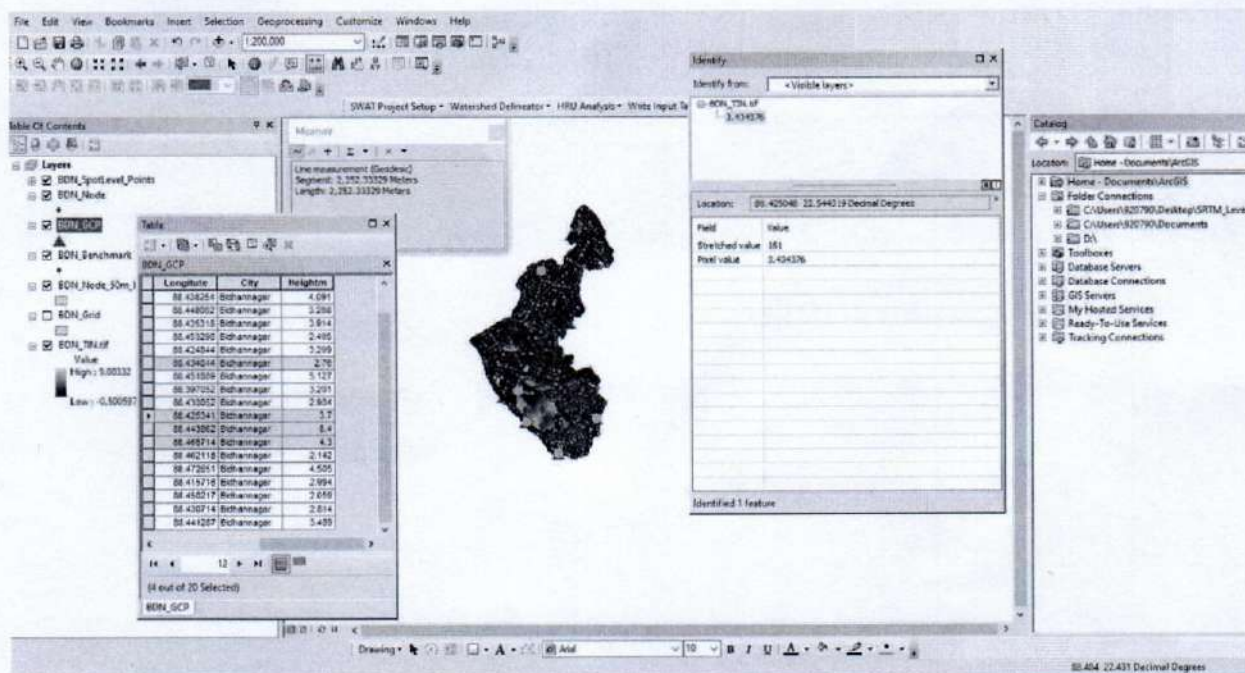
File Edit View Bookmarks Insert Selection Geoprocessing Customize Windows Help

1:200,000

SWAT Project Setup • Watershed Delineator • HRU Analysis • Write Input Ta

Table Of Contents

Layers
BDN_SpotLevel_Points
BDN_Node
BDN_GCP
BDN_Benchmark
BDN_Node_30m_I
BDN_Grid
BDN_TIN.tif
Value
High : 5.00332
Low : -0.500597

Measure

Line measurement (Geodesic)
Segment: 2,282.33329 Meters
Length: 2,282.33329 Meters

Table

BDN_GCP

| Longitude | City | Height/m |
|---|---|---|
| 88.438264 | Bidhannager | 4.091 |
| 88.448002 | Bidhannager | 3.288 |
| 88.435318 | Bidhannager | 3.914 |
| 88.453298 | Bidhannager | 2.485 |
| 88.424844 | Bidhannager | 3.299 |
| 88.434914 | Bidhannager | 2.75 |
| 88.451005 | Bidhannager | 5.127 |
| 88.397052 | Bidhannager | 3.291 |
| 88.430052 | Bidhannager | 2.654 |
| 88.425341 | Bidhannager | 3.7 |
| 88.443862 | Bidhannager | 8.4 |
| 88.468714 | Bidhannager | 4.3 |
| 88.462118 | Bidhannager | 2.142 |
| 88.472851 | Bidhannager | 4.505 |
| 88.415716 | Bidhannager | 2.994 |
| 88.458217 | Bidhannager | 2.056 |
| 88.430714 | Bidhannager | 2.814 |
| 88.444287 | Bidhannager | 3.485 |

12

(4 out of 20 Selected)

BDN_GCP

Identify

Identify from: <Visible layers>

BDN_TIN.tif
3.434376

Location: 88.425048 22.544019 Decimal Degrees

| Field | Value |
|---|---|
| Stretched value | 161 |
| Pixel value | 3.434376 |

Identified 1 feature

Catalog

Location: Home - Documents\ArcGIS

Home - Documents\ArcGIS
Folder Connections
C:\Users\920790\Desktop\SRTM_Leve
C:\Users\920790\Documents
D:\
Toolboxes
Database Servers
Database Connections
GIS Servers
My Hosted Services
Ready-To-Use Services
Tracking Connections

Drawing • Arial 10 B I U

88.404 22.431 Decimal Degrees